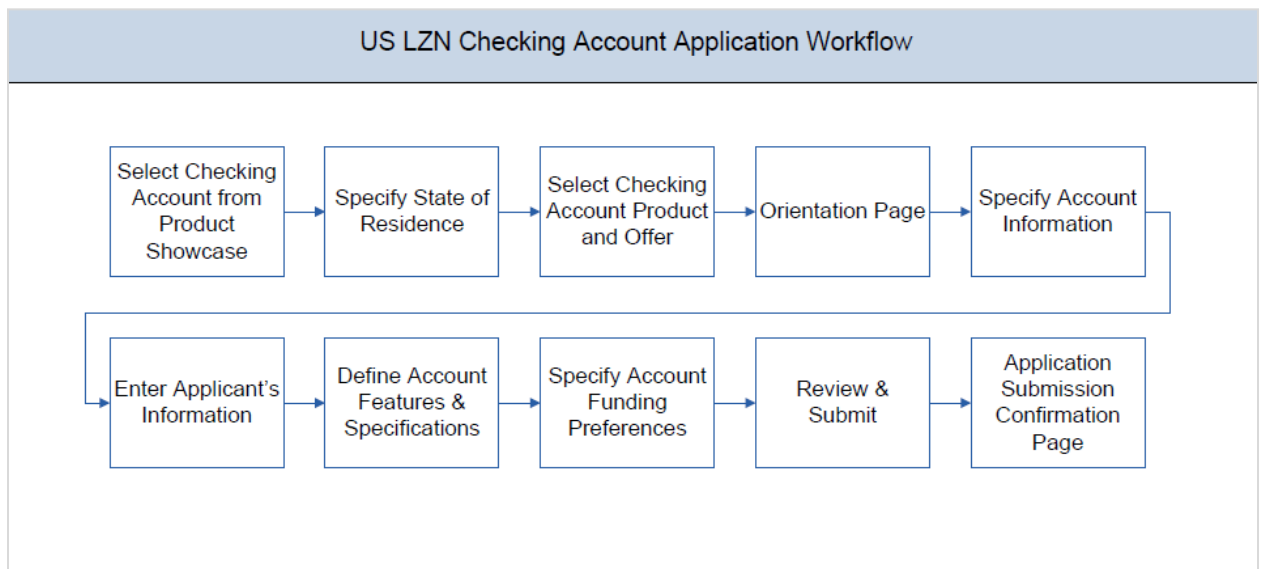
US LZN Checking Account Application Workflow

Select Checking Account from Product Showcase

Specify State of Residence

Select Checking Account Product and Offer

Orientation Page

Specify Account Information

Enter Applicant's Information

Define Account Features & Specifications

Specify Account Funding Preferences

Review & Submit

Application Submission Confirmation Page